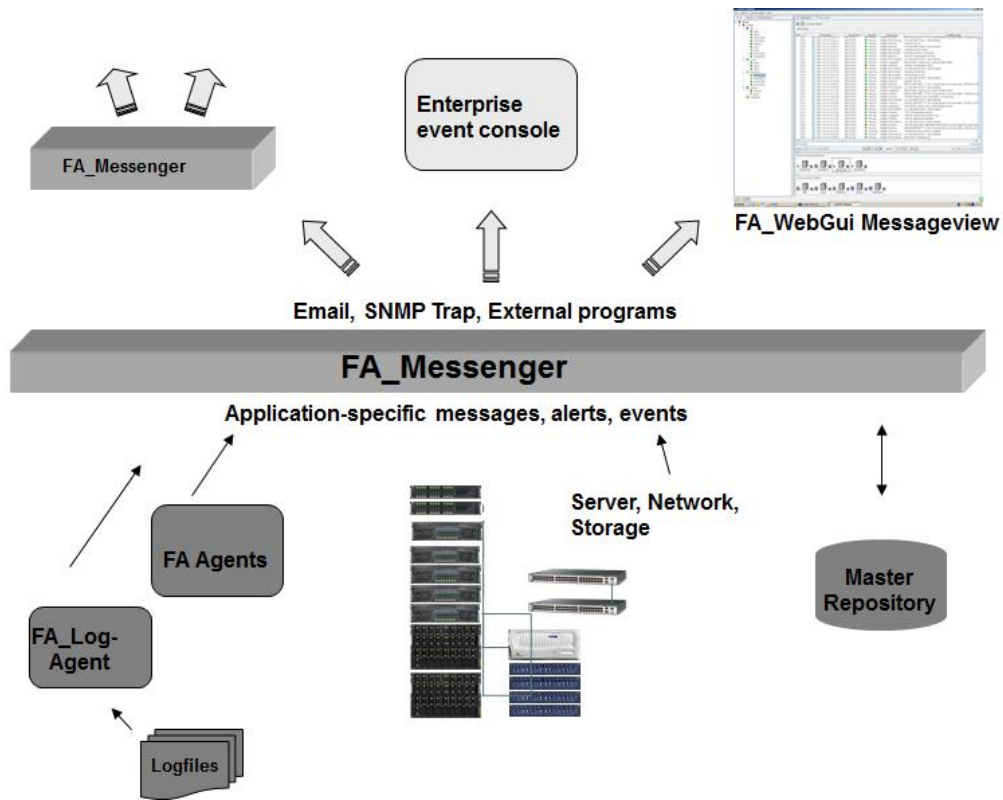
FA_Messenger

Enterprise event console

FA_WebGui Messageview

Email, SNMP Trap, External programs

FA_Messenger

Application-specific messages, alerts, events

Server, Network, Storage

FA Agents

FA_Log-Agent

Master Repository

Logfiles